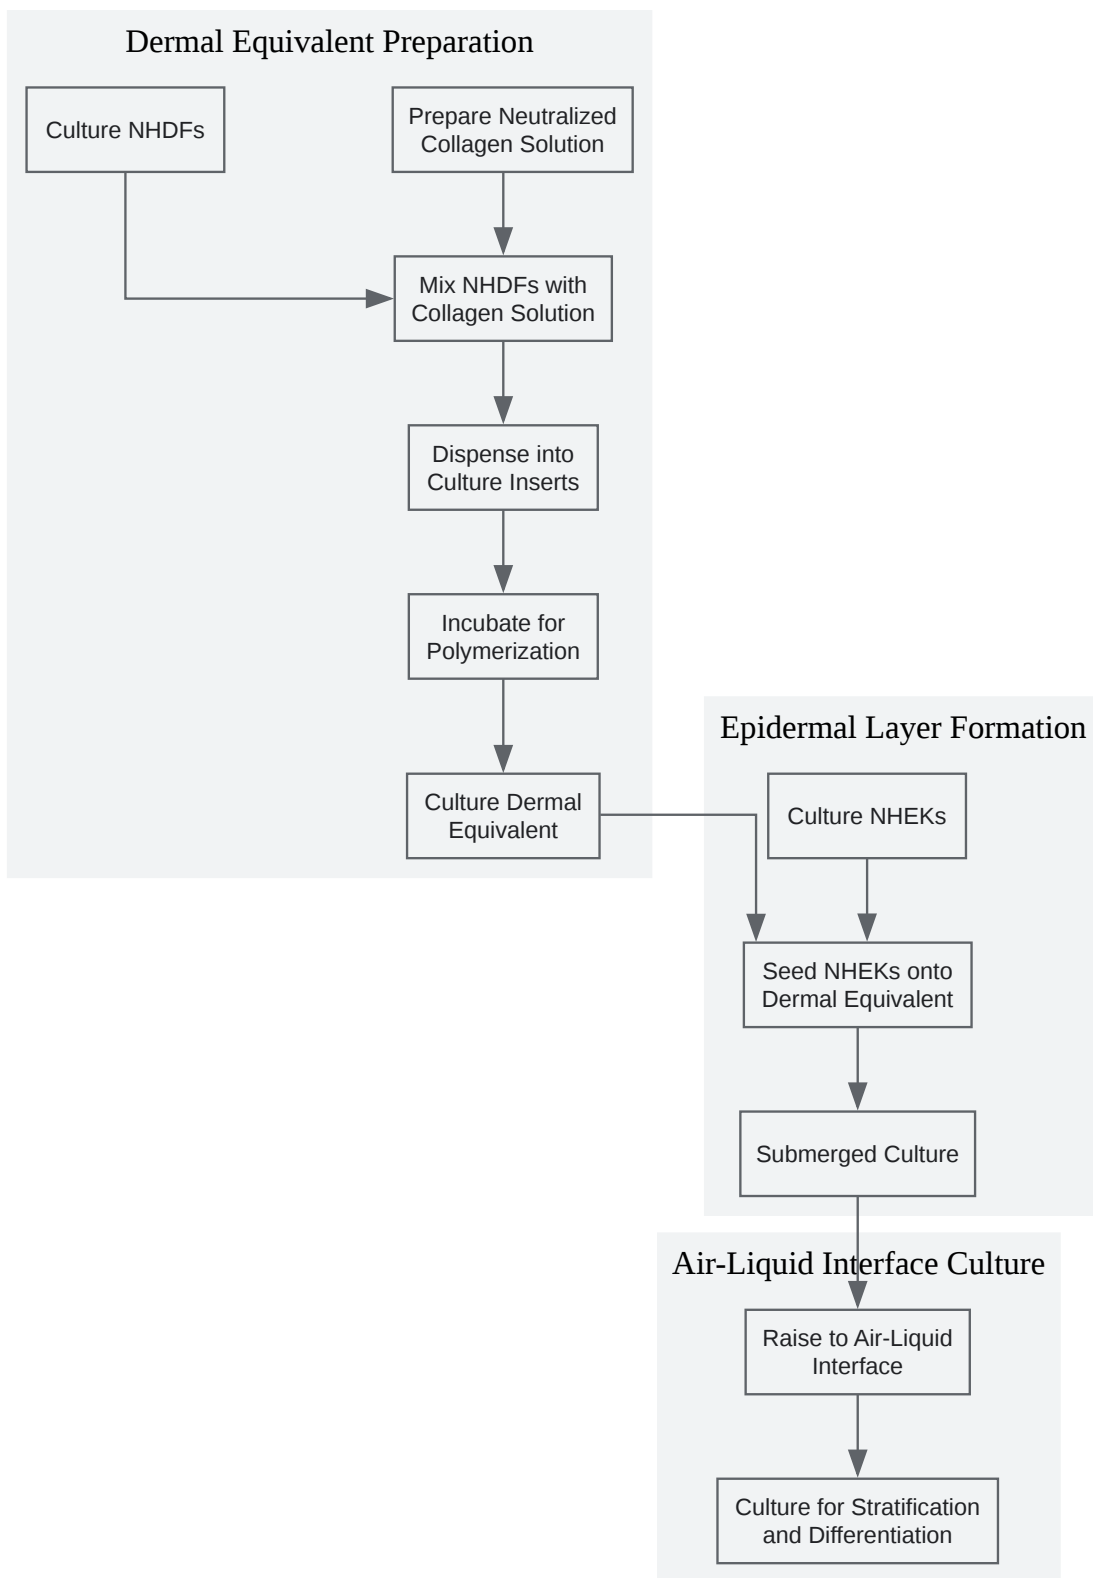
Dermal Equivalent Preparation

Culture NHDFs

Prepare Neutralized Collagen Solution

Mix NHDFs with Collagen Solution

Dispense into Culture Inserts

Incubate for Polymerization

Culture Dermal Equivalent

Epidermal Layer Formation

Culture NHEKs

Seed NHEKs onto Dermal Equivalent

Submerged Culture

Air-Liquid Interface Culture

Raise to Air-Liquid Interface

Culture for Stratification and Differentiation